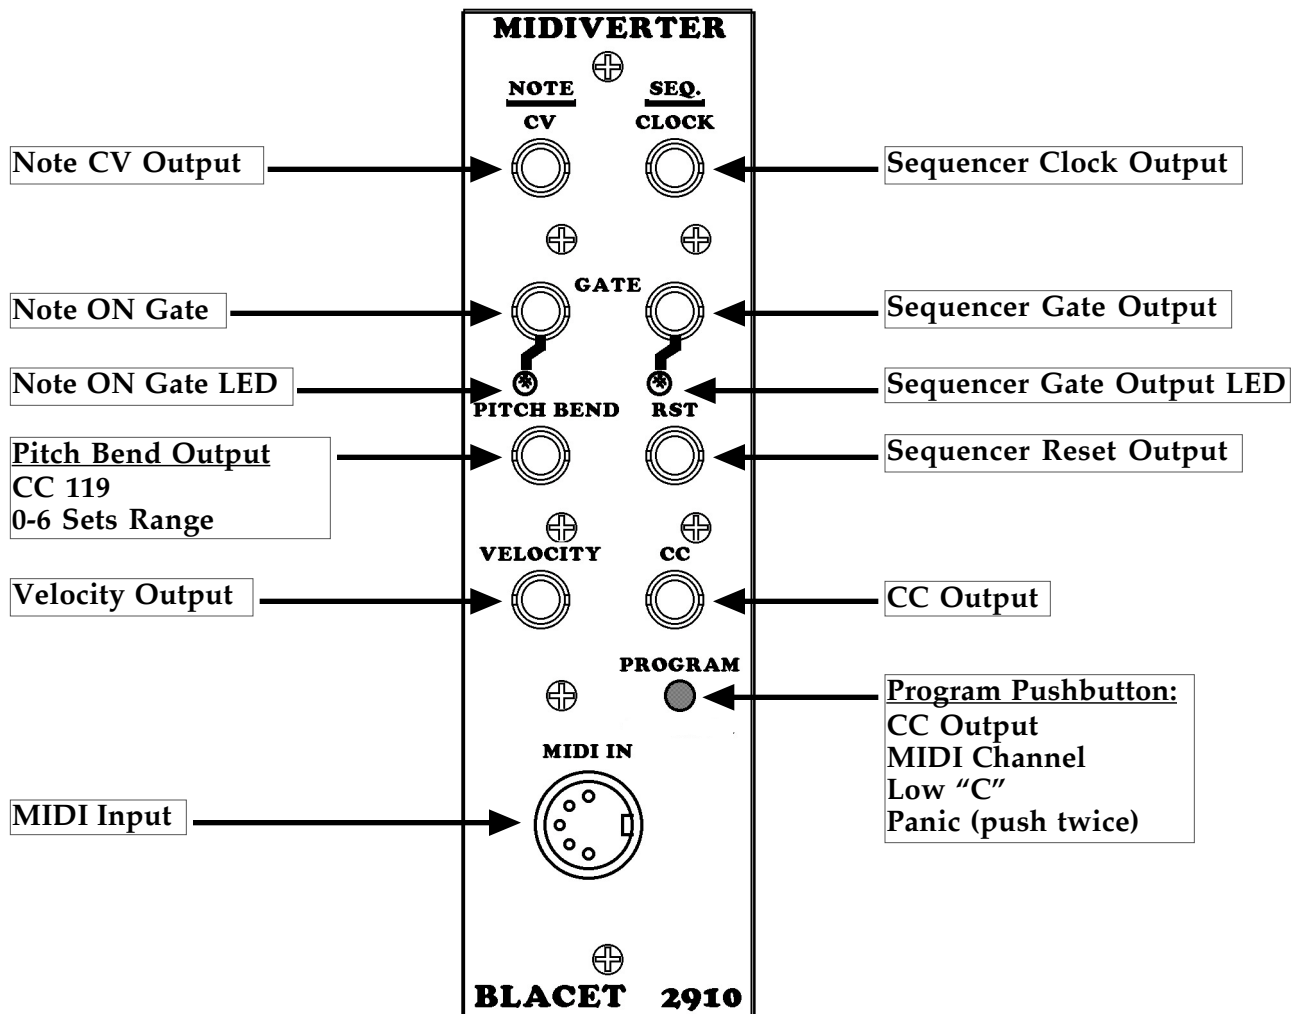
MIDIVERTER

NOTE
CV

SEQ.
CLOCK

Note CV Output

Sequencer Clock Output

GATE

Note ON Gate

Sequencer Gate Output

Note ON Gate LED

Sequencer Gate Output LED

PITCH BEND

RST

Pitch Bend Output
CC 119
0-6 Sets Range

Sequencer Reset Output

VELOCITY

CC

Velocity Output

CC Output

PROGRAM

Program Pushbutton:
CC Output
MIDI Channel
Low "C"
Panic (push twice)

MIDI IN

MIDI Input

BLACET 2910